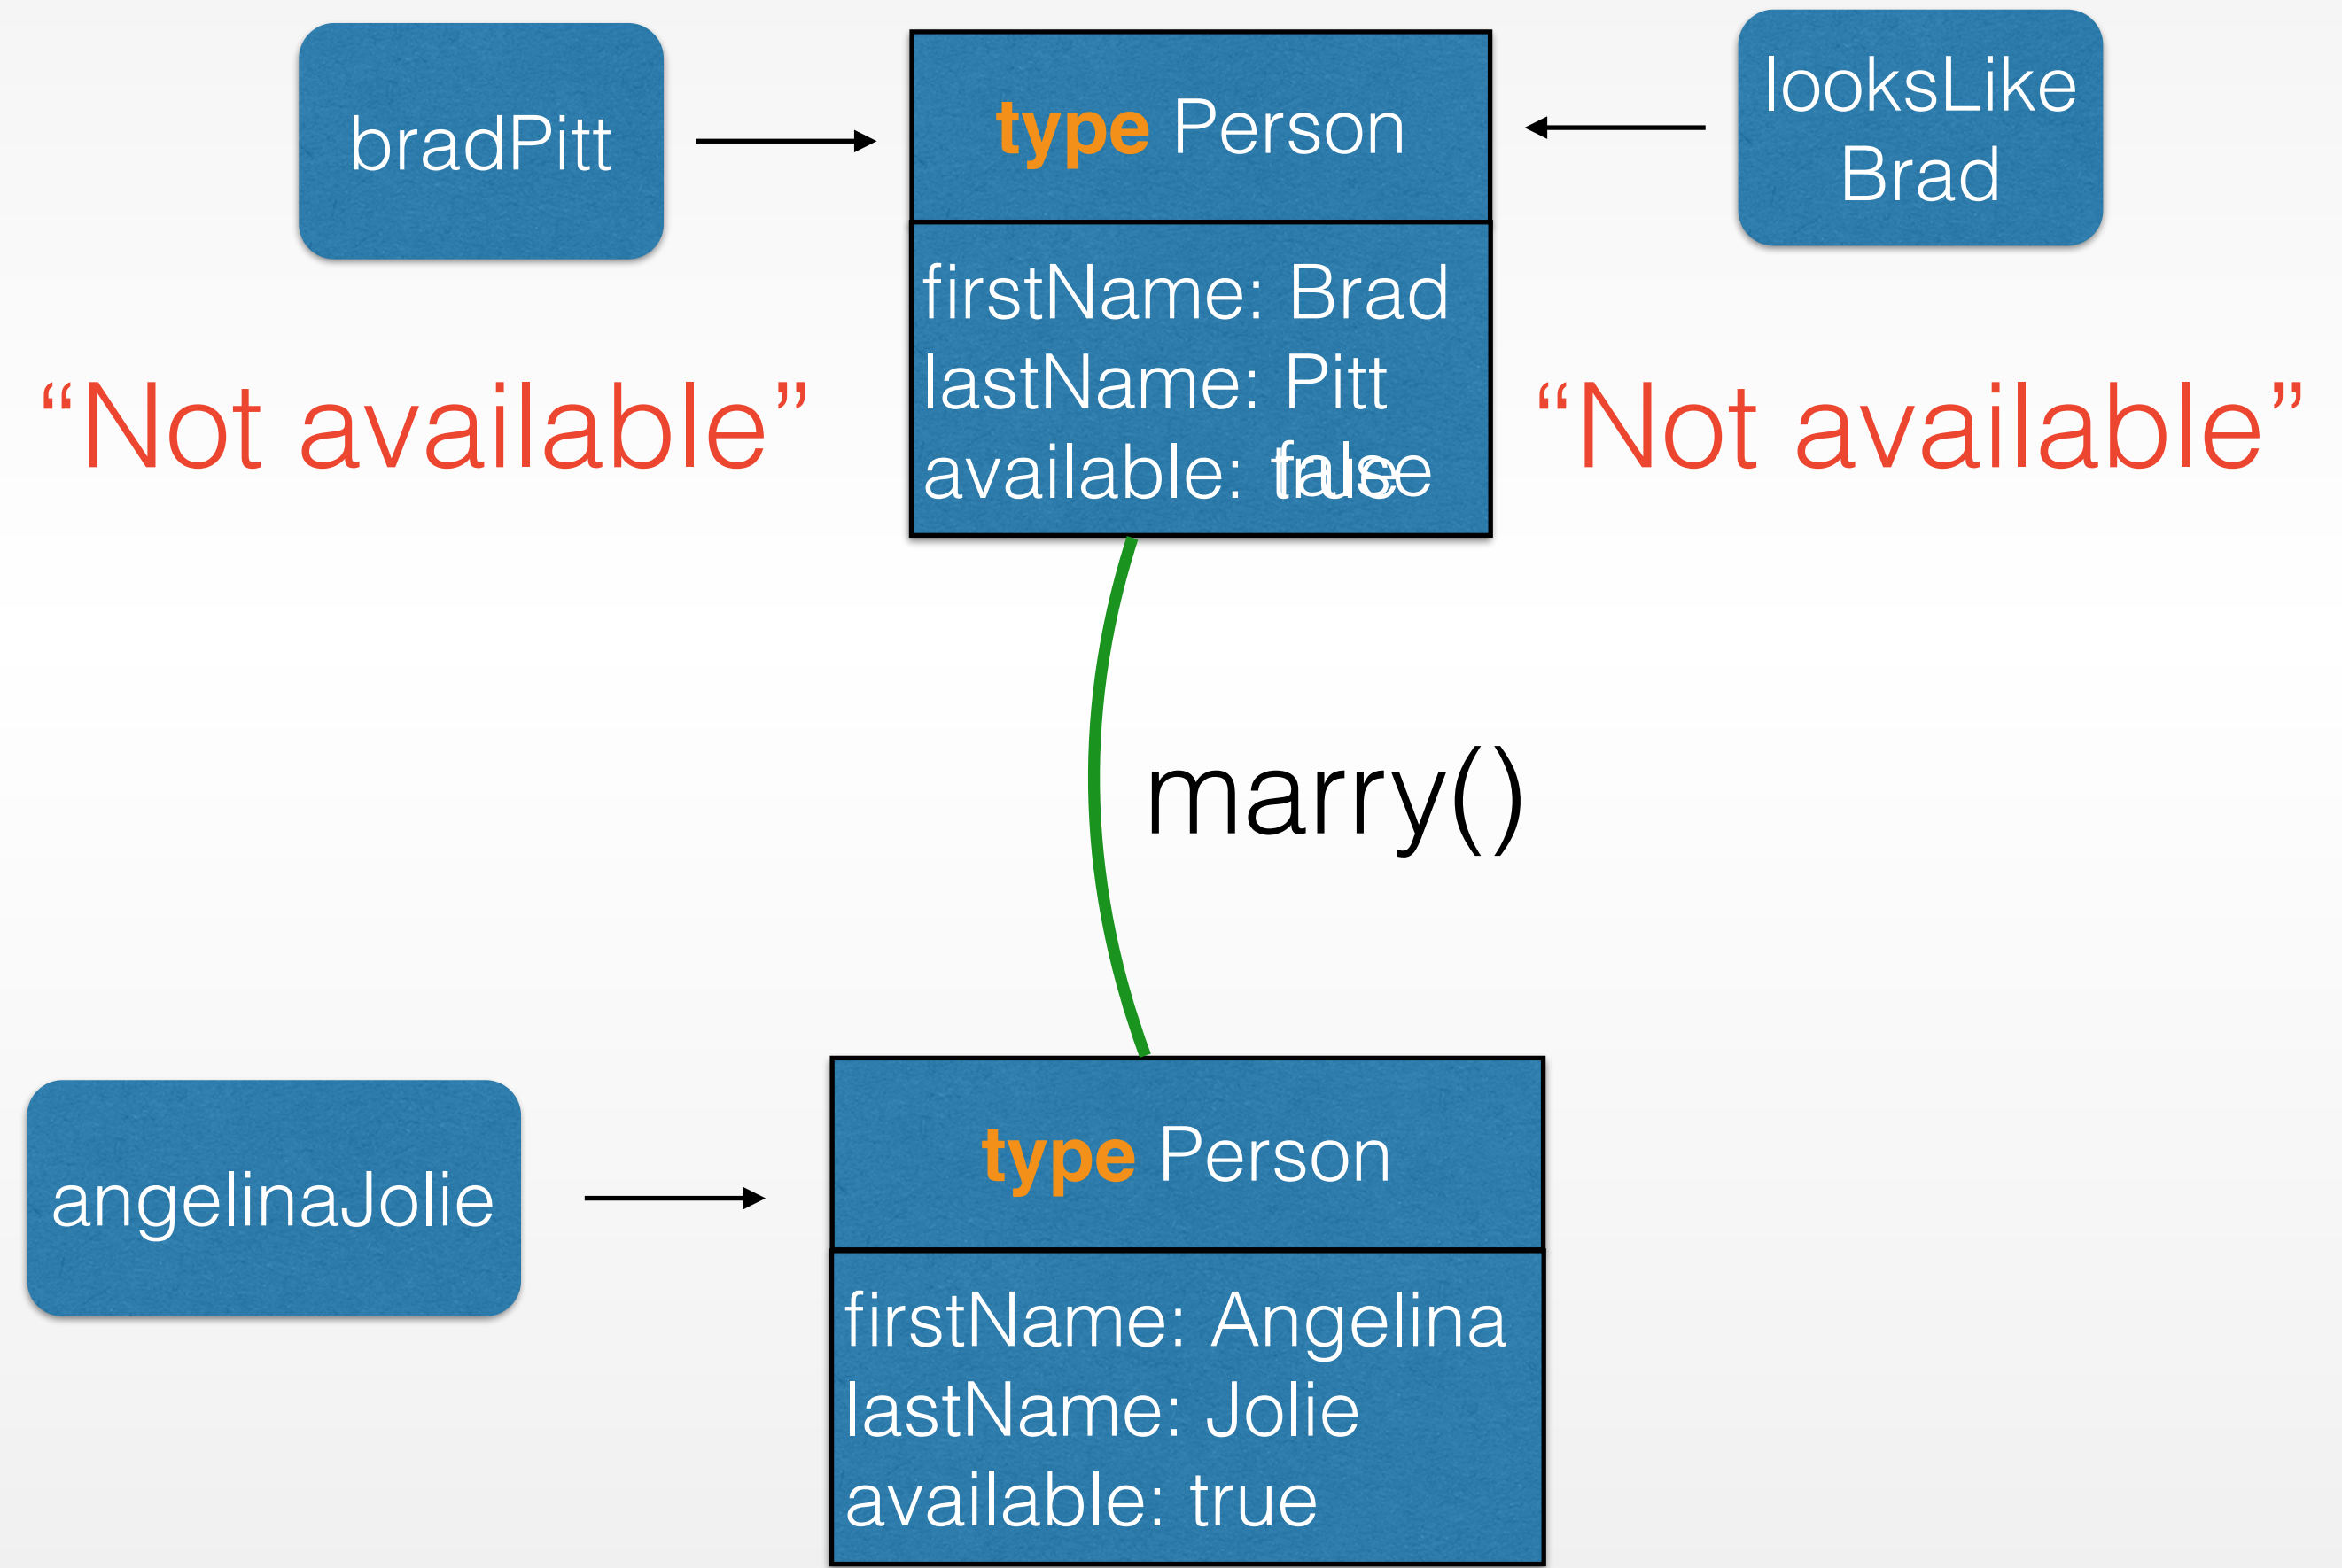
bradPitt

type Person

looksLike Brad

firstName: Brad
lastName: Pitt
available: false true

“Not available”

“Not available”

marry()

angelinaJolie

type Person

firstName: Angelina
lastName: Jolie
available: true